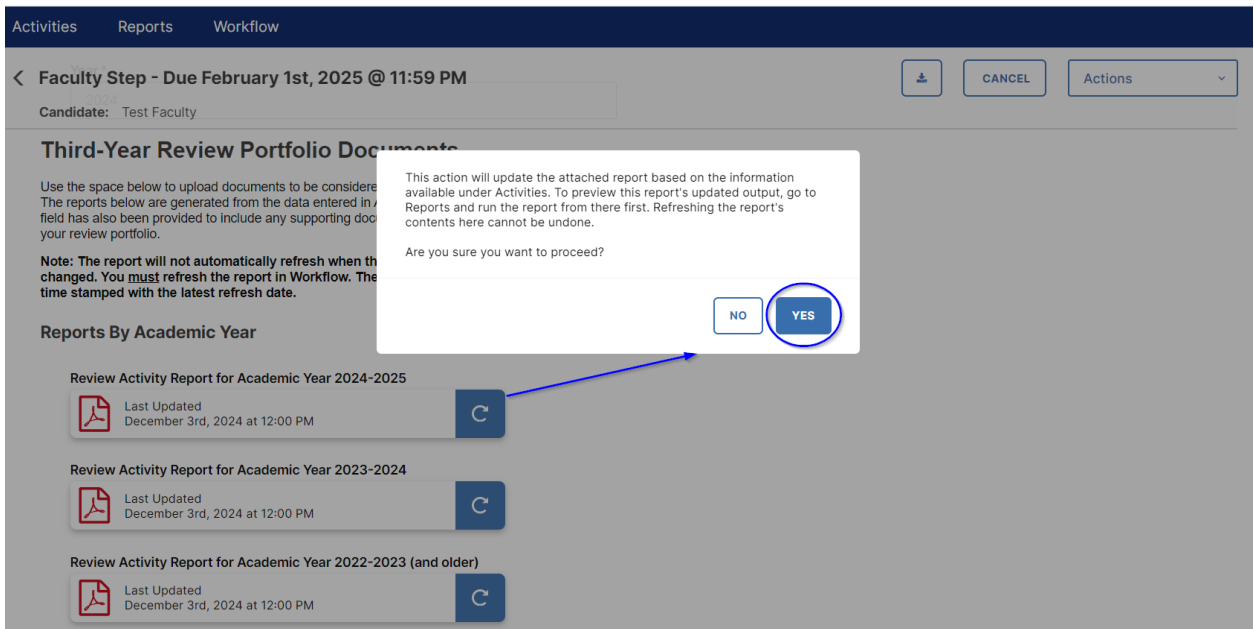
Activities Reports Workflow

Faculty Step - Due February 1st, 2025 @ 11:59 PM

Candidate: Test Faculty

CANCEL

Actions

Third-Year Review Portfolio Docu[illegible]

Use the space below to upload documents to be considere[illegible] The reports below are generated from the data entered in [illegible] field has also been provided to include any supporting doc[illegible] your review portfolio.

Note: The report will not automatically refresh when th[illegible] changed. You must refresh the report in Workflow. The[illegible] time stamped with the latest refresh date.

Reports By Academic Year

Review Activity Report for Academic Year 2024-2025

Last Updated
December 3rd, 2024 at 12:00 PM

Review Activity Report for Academic Year 2023-2024

Last Updated
December 3rd, 2024 at 12:00 PM

Review Activity Report for Academic Year 2022-2023 (and older)

Last Updated
December 3rd, 2024 at 12:00 PM

This action will update the attached report based on the information available under Activities. To preview this report's updated output, go to Reports and run the report from there first. Refreshing the report's contents here cannot be undone.

Are you sure you want to proceed?

NO

YES